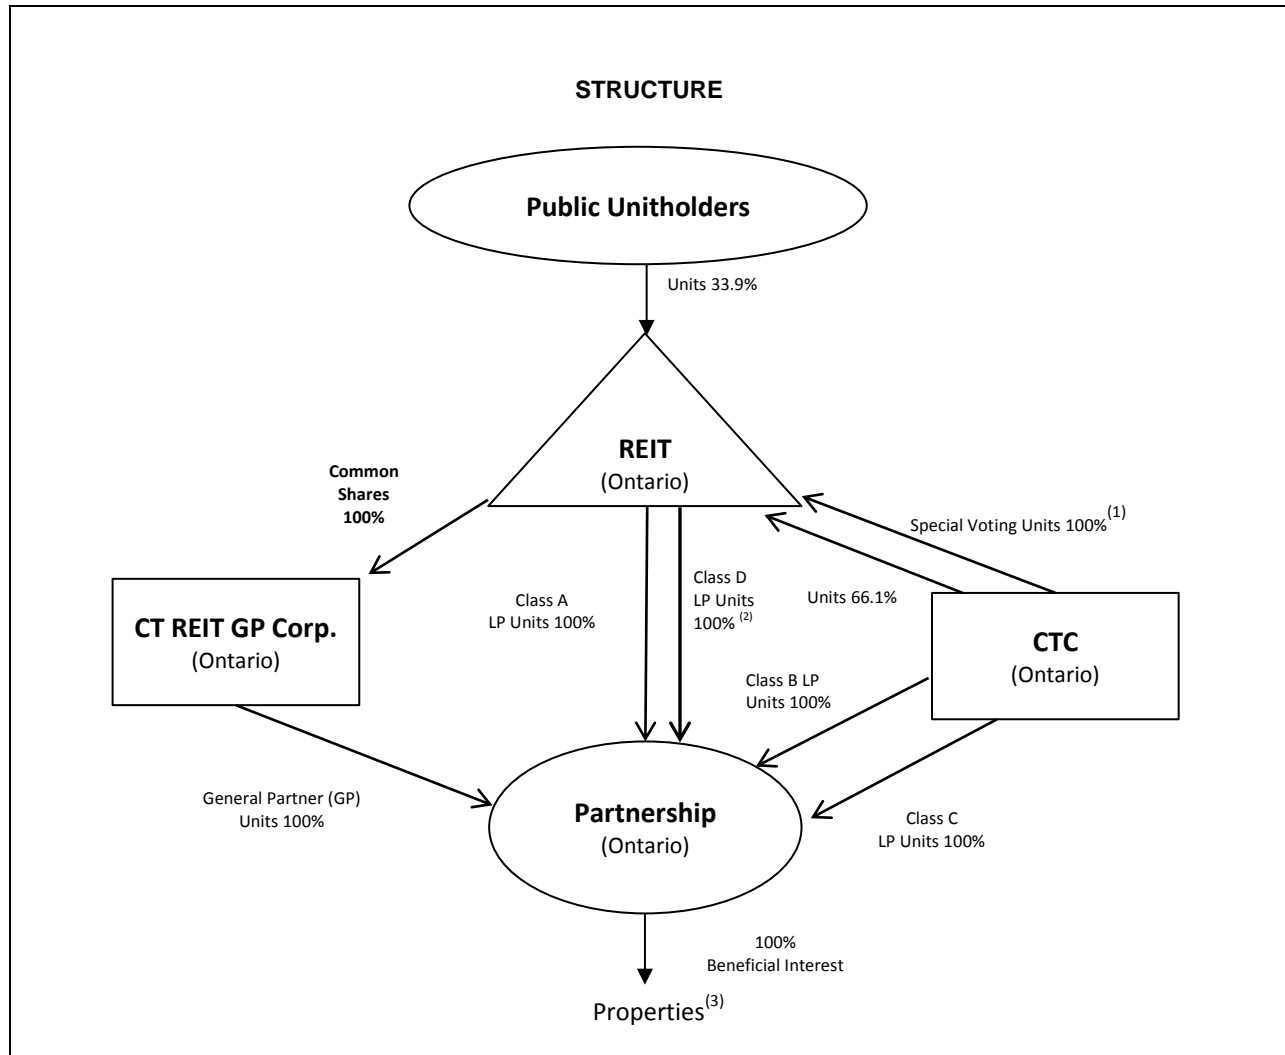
STRUCTURE

Public Unitholders

Units 33.9%

REIT
(Ontario)

Common Shares 100%

Special Voting Units $100\%^{(1)}$

Units 66.1%

CT REIT GP Corp.
(Ontario)

Class A
LP Units 100%

Class D
LP Units
$100\%^{(2)}$

CTC
(Ontario)

Class B LP
Units 100%

General Partner (GP)
Units 100%

Partnership
(Ontario)

Class C
LP Units 100%

100%
Beneficial Interest

$\text{Properties}^{(3)}$